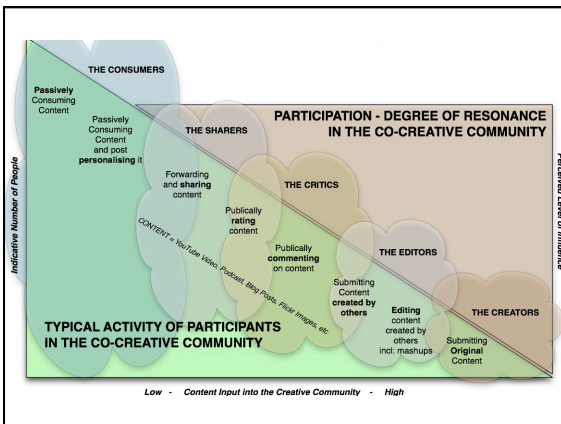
THE CONSUMERS

Passively Consuming Content

Passively Consuming Content and post personalising it

PARTICIPATION - DEGREE OF RESONANCE IN THE CO-CREATIVE COMMUNITY

THE SHARERS

Forwarding and sharing content

THE CRITICS

Publically rating content

CONTENT = YouTube Video, Podcast, Blog Posts, Flickr Images, etc

Publically commenting on content

THE EDITORS

Submitting Content created by others

Editing content created by others incl: mashups

THE CREATORS

Submitting Original Content

TYPICAL ACTIVITY OF PARTICIPANTS IN THE CO-CREATIVE COMMUNITY

Indicative Number of People

Perceived Level of Influence

Low - Content Input into the Creative Community - High